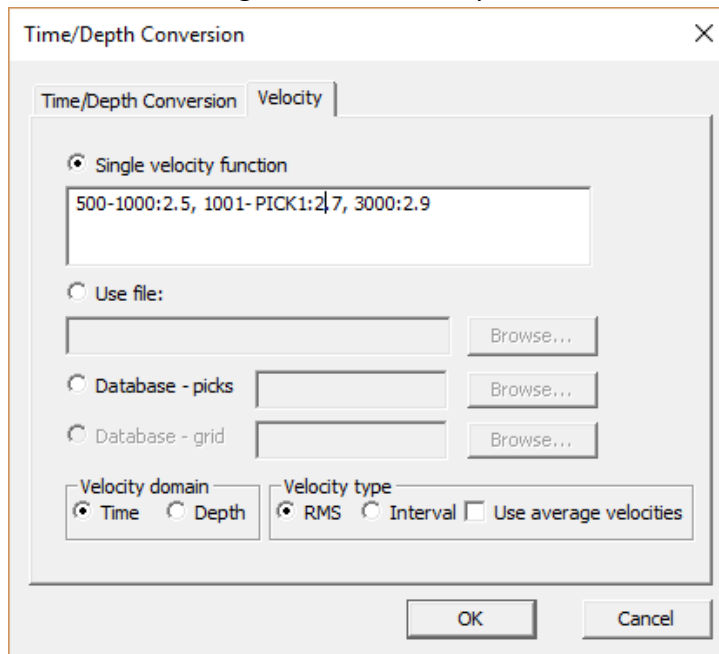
Time/Depth Conversion

×

Time/Depth Conversion

Velocity

Single velocity function

500-1000:2.5, 1001- PICK1:2.7, 3000:2.9

Use file:

Browse...

Database - picks

Browse...

Database - grid

Browse...

Velocity domain

Time

Depth

Velocity type

RMS

Interval

Use average velocities

OK

Cancel